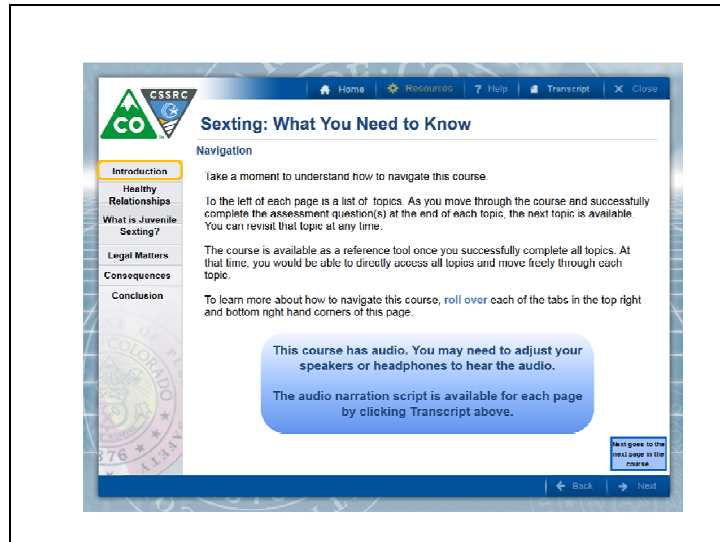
Home | Resources | ? Help | Transcript | X Close

CO

CSSRC

Sexting: What You Need to Know

Navigation

Introduction

Healthy Relationships

What is Juvenile Sexting?

Legal Matters

Consequences

Conclusion

Take a moment to understand how to navigate this course.

To the left of each page is a list of topics. As you move through the course and successfully complete the assessment question(s) at the end of each topic, the next topic is available. You can revisit that topic at any time.

The course is available as a reference tool once you successfully complete all topics. At that time, you would be able to directly access all topics and move freely through each topic.

To learn more about how to navigate this course, roll over each of the tabs in the top right and bottom right hand corners of this page.

This course has audio. You may need to adjust your speakers or headphones to hear the audio.

The audio narration script is available for each page by clicking Transcript above.

Next goes to the next page in the course

Back | Next